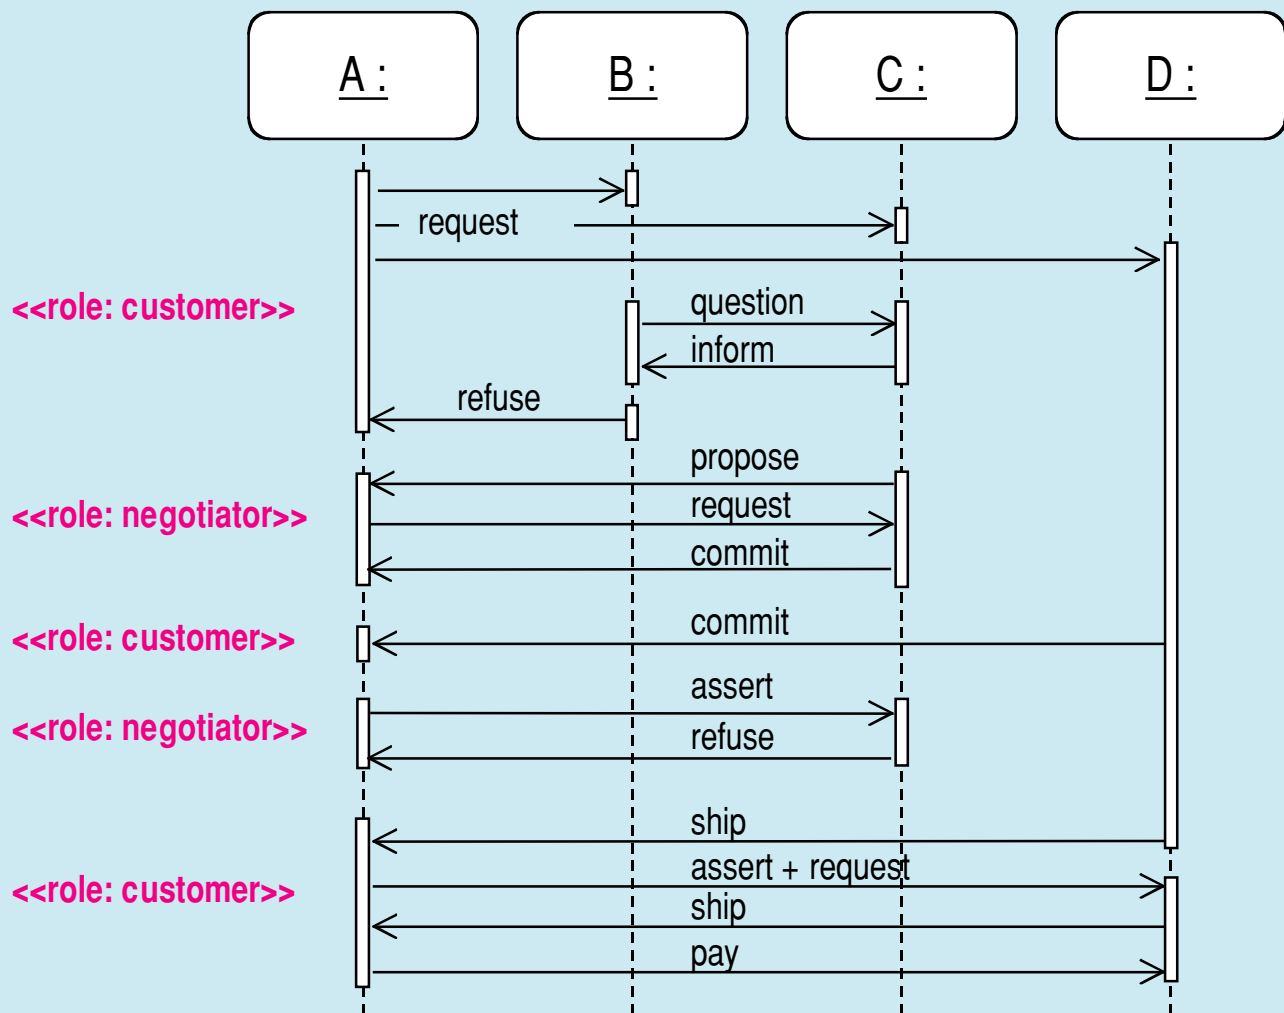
A :
B :
C :
D :

request

<<role: customer>>

question
inform
refuse

propose
<<role: negotiator>>
request
commit

<<role: customer>>
commit

assert
<<role: negotiator>>
refuse

ship
assert + request
<<role: customer>>
ship
pay